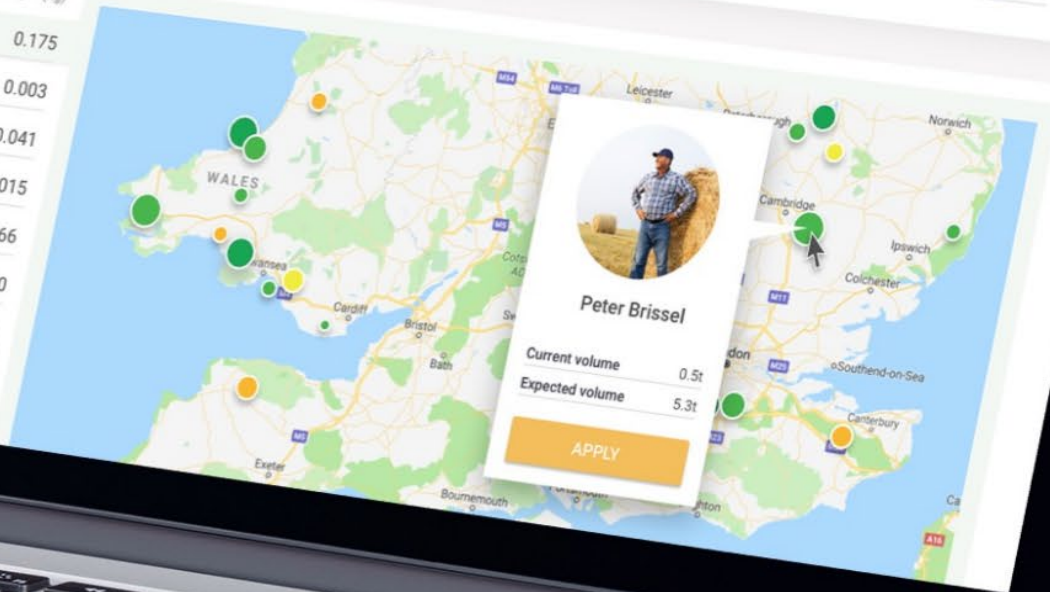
0.175
0.003
.041
015
66
0

WALES
Swansea
Cardiff
Bristol
Bath
Exeter
Bournemouth
Leicester
Norwich
Cambridge
Ipswich
Colchester
Southend-on-Sea
Canterbury
M54
M5
M11
M25
M23
A16

Peter Brissel
Current volume 0.5t
Expected volume 5.3t
APPLY